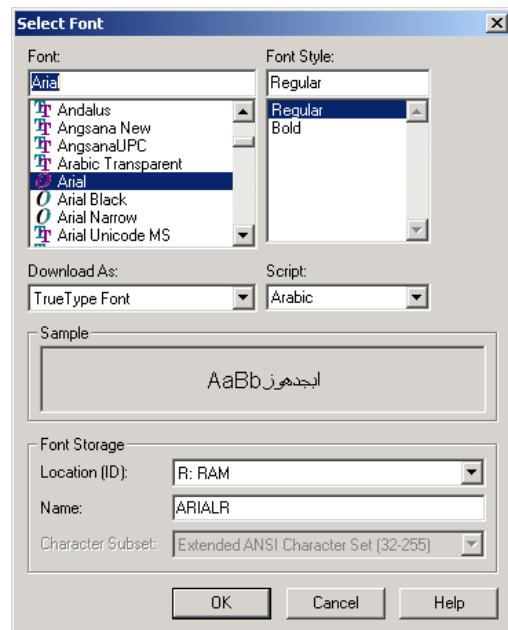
Select Font

Font:
Arial
Andalus
Angsana New
AngsanaUPC
Arabic Transparent
Arial
Arial Black
Arial Narrow
Arial Unicode MS

Font Style:
Regular
Regular
Bold

Download As:
TrueType Font

Script:
Arabic

Sample
AaBbابجدهوز

Font Storage
Location (ID):
R: RAM
Name:
ARIALR
Character Subset:
Extended ANSI Character Set (32-255)

OK
Cancel
Help